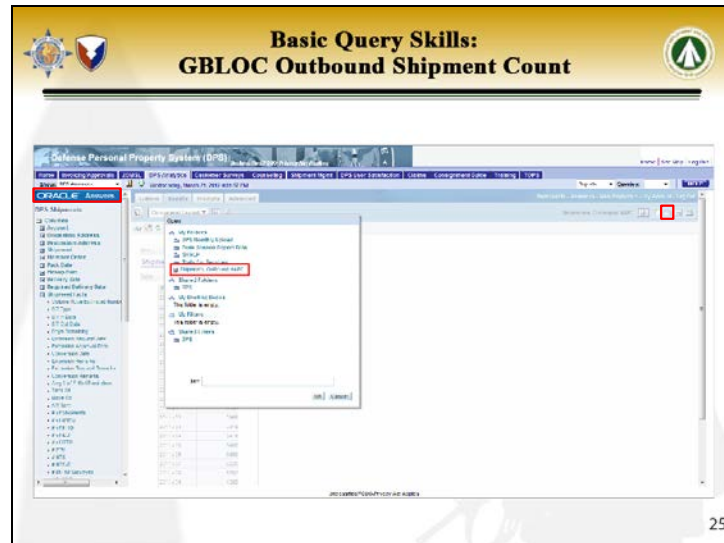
Basic Query Skills:
GBLOC Outbound Shipment Count

Defense Personal Property System (DPS)

ORACLE Answers

DPS Shipments

Open

My Folders
DPS Monthly Upload
Shipment Outbound Count
Shared Folders
DPS
My Shortcut Items
This folder is empty.
My Filters
This folder is empty.
Shared Filters
DPS

Item

OK Cancel

25